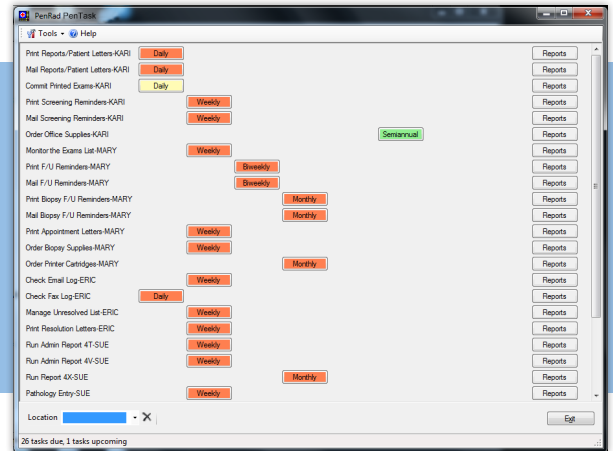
PenRad PenTask

Tools Help

| Task | Frequency | |
|---|---|---|
| Print Reports/Patient Letters-KARI | Daily | Reports |
| Mail Reports/Patient Letters-KARI | Daily | Reports |
| Commit Printed Exams-KARI | Daily | Reports |
| Print Screening Reminders-KARI | Weekly | Reports |
| Mail Screening Reminders-KARI | Weekly | Reports |
| Order Office Supplies-KARI | Semiannual | Reports |
| Monitor the Exams List-MARY | Weekly | Reports |
| Print F/U Reminders-MARY | Biweekly | Reports |
| Mail F/U Reminders-MARY | Biweekly | Reports |
| Print Biopsy F/U Reminders-MARY | Monthly | Reports |
| Mail Biopsy F/U Reminders-MARY | Monthly | Reports |
| Print Appointment Letters-MARY | Weekly | Reports |
| Order Biopsy Supplies-MARY | Weekly | Reports |
| Order Printer Cartridges-MARY | Monthly | Reports |
| Check Email Log-ERIC | Weekly | Reports |
| Check Fax Log-ERIC | Daily | Reports |
| Manage Unresolved List-ERIC | Weekly | Reports |
| Print Resolution Letters-ERIC | Weekly | Reports |
| Run Admin Report 4T-SUE | Weekly | Reports |
| Run Admin Report 4V-SUE | Weekly | Reports |
| Run Report 4X-SUE | Monthly | Reports |
| Pathology Entry-SUE | Weekly | Reports |

Location

Exit

26 tasks due, 1 tasks upcoming